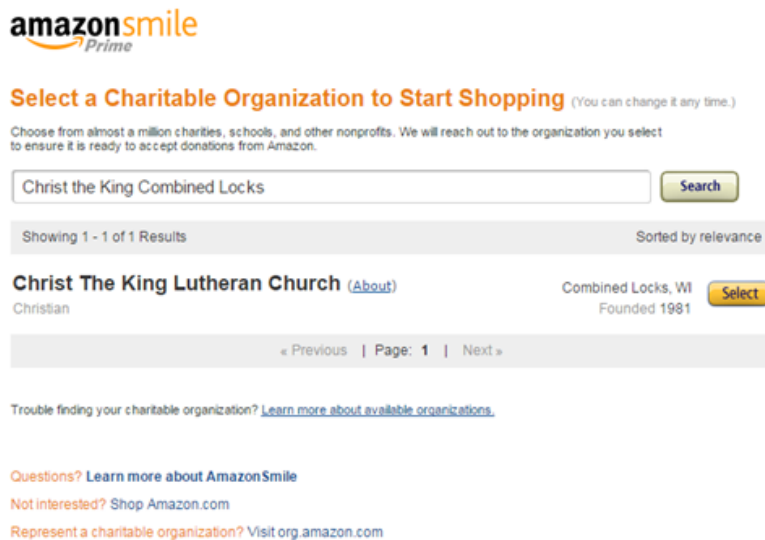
amazonsmile
Prime

Select a Charitable Organization to Start Shopping (You can change it any time.)

Choose from almost a million charities, schools, and other nonprofits. We will reach out to the organization you select to ensure it is ready to accept donations from Amazon.

Christ the King Combined Locks

Search

Showing 1 - 1 of 1 Results

Sorted by relevance

Christ The King Lutheran Church (About)
Christian

Combined Locks, WI
Founded 1981

Select

« Previous | Page: 1 | Next »

Trouble finding your charitable organization? Learn more about available organizations.

Questions? Learn more about AmazonSmile

Not interested? Shop Amazon.com

Represent a charitable organization? Visit org.amazon.com